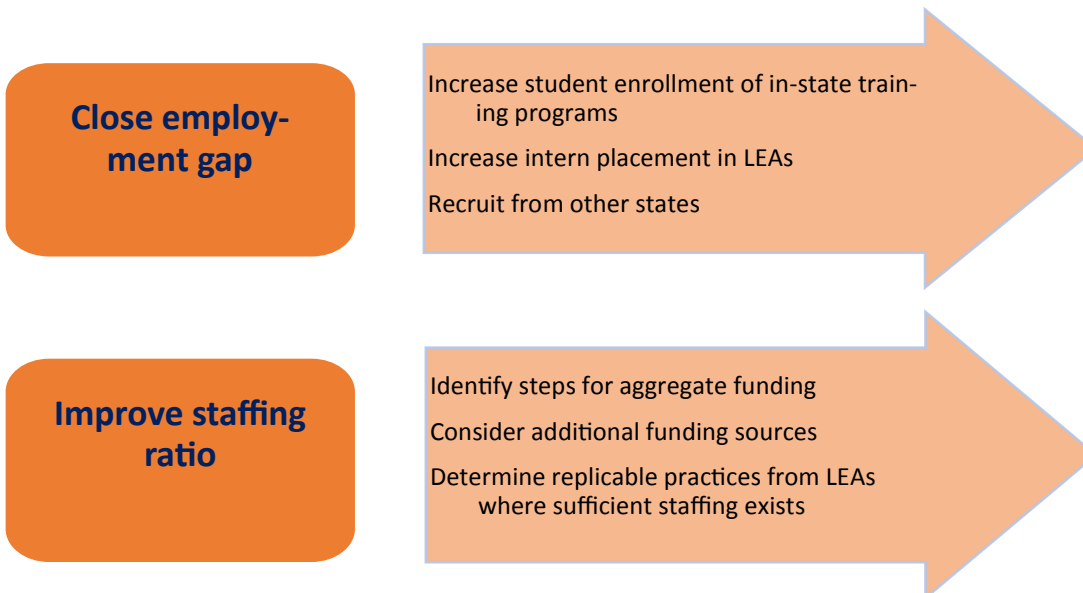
Close employment gap

Increase student enrollment of in-state training programs

Increase intern placement in LEAs

Recruit from other states

Improve staffing ratio

Identify steps for aggregate funding

Consider additional funding sources

Determine replicable practices from LEAs where sufficient staffing exists